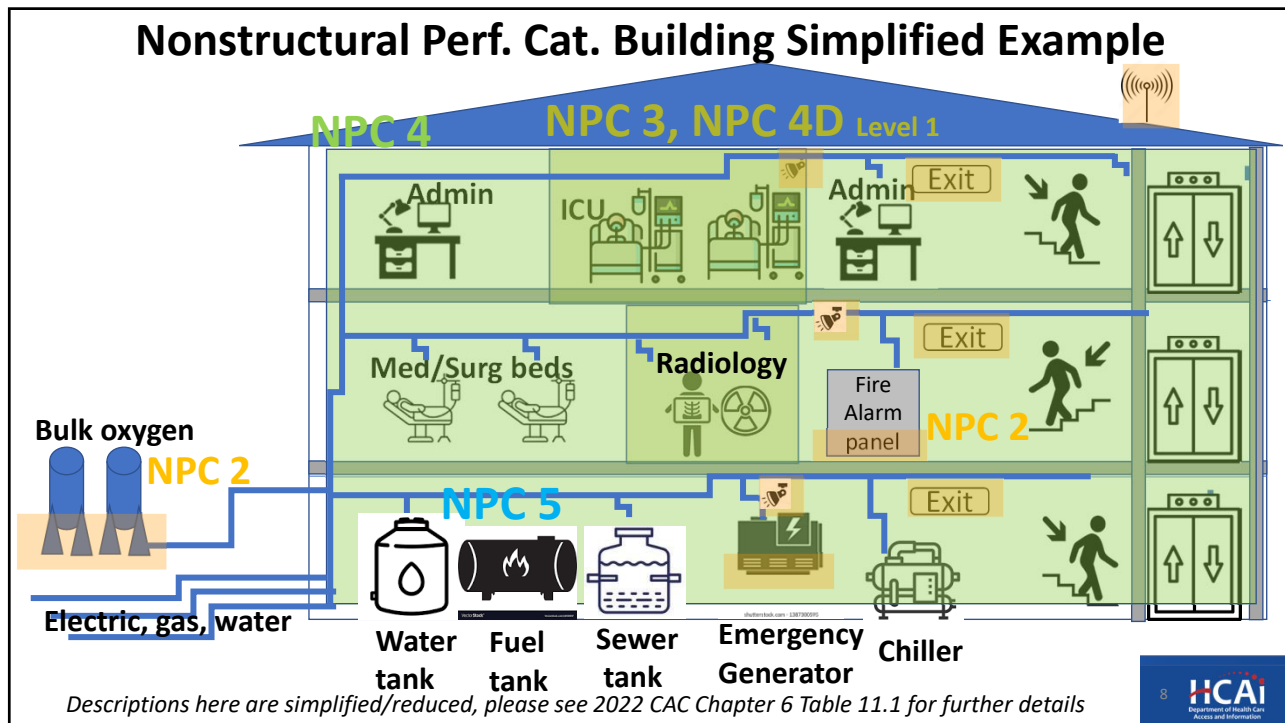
Nonstructural Perf. Cat. Building Simplified Example

NPC 4

NPC 3, NPC 4D Level 1

Admin

ICU

Admin

Exit

Med/Surg beds

Radiology

Fire Alarm panel

Exit

NPC 2

Bulk oxygen

NPC 2

NPC 5

Exit

Electric, gas, water

Water tank

Fuel tank

Sewer tank

Emergency Generator

Chiller

Descriptions here are simplified/reduced, please see 2022 CAC Chapter 6 Table 11.1 for further details

8

HCAI
Department of Health Care Access and Information